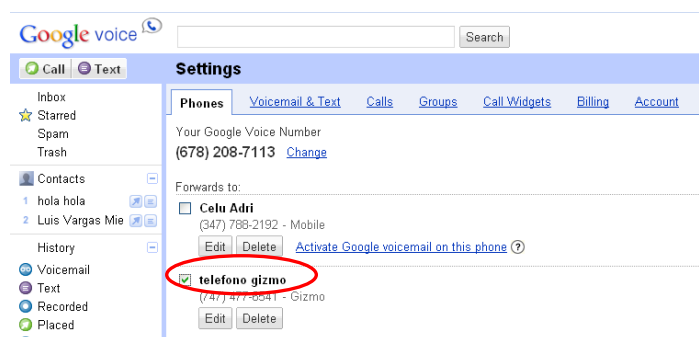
Google voice

Search

Call Text

Settings

Inbox
Starred
Spam
Trash

Contacts
1 hola hola
2 Luis Vargas Mie

History
Voicemail
Text
Recorded
Placed

Phones | Voicemail & Text | Calls | Groups | Call Widgets | Billing | Account

Your Google Voice Number
(678) 208-7113 Change

Forwards to:
Celu Adri
(347) 788-2192 - Mobile
Edit Delete Activate Google voicemail on this phone ?

telefono gizmo
(747) 477-6541 - Gizmo
Edit Delete